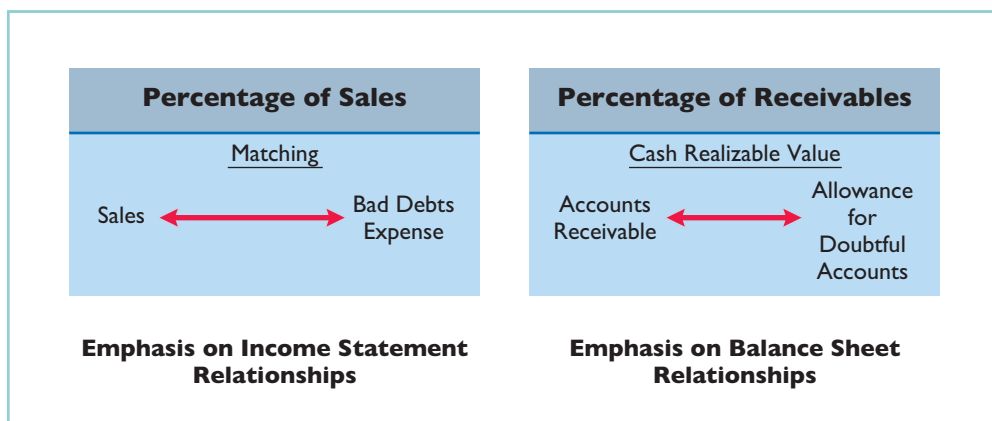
Percentage of Sales

Matching

Sales

Bad Debts Expense

Emphasis on Income Statement Relationships

Percentage of Receivables

Cash Realizable Value

Accounts Receivable

Allowance for Doubtful Accounts

Emphasis on Balance Sheet Relationships